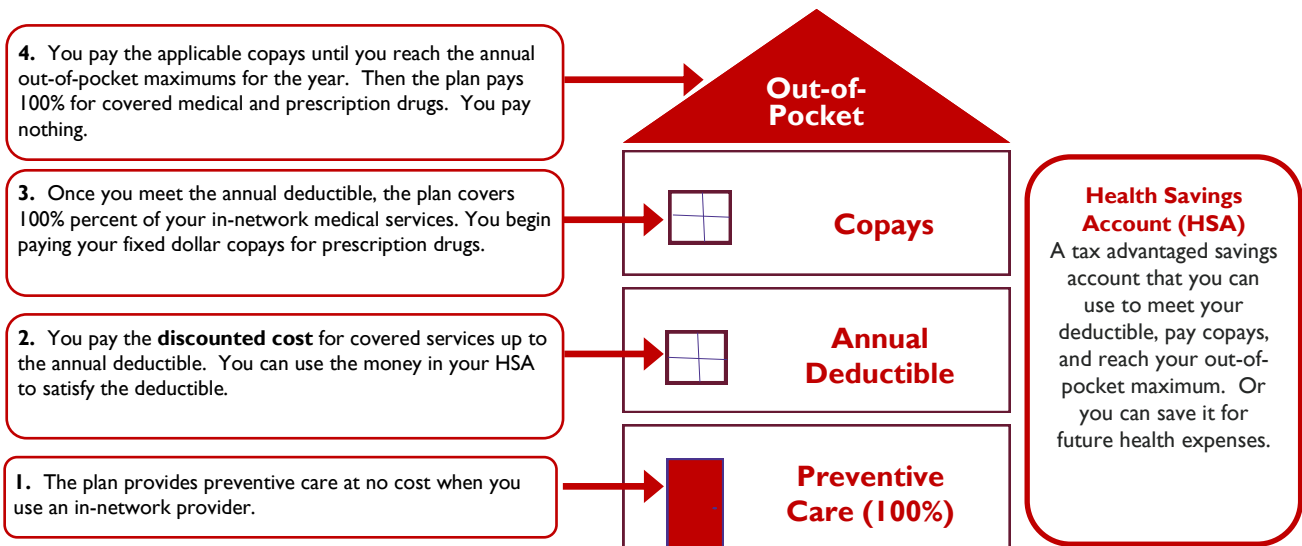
**4.** You pay the applicable copays until you reach the annual out-of-pocket maximums for the year. Then the plan pays 100% for covered medical and prescription drugs. You pay nothing.

**3.** Once you meet the annual deductible, the plan covers 100% percent of your in-network medical services. You begin paying your fixed dollar copays for prescription drugs.

**2.** You pay the **discounted cost** for covered services up to the annual deductible. You can use the money in your HSA to satisfy the deductible.

**1.** The plan provides preventive care at no cost when you use an in-network provider.

Out-of-Pocket

Copays

Annual Deductible

Preventive Care (100%)

Health Savings Account (HSA)
A tax advantaged savings account that you can use to meet your deductible, pay copays, and reach your out-of-pocket maximum. Or you can save it for future health expenses.